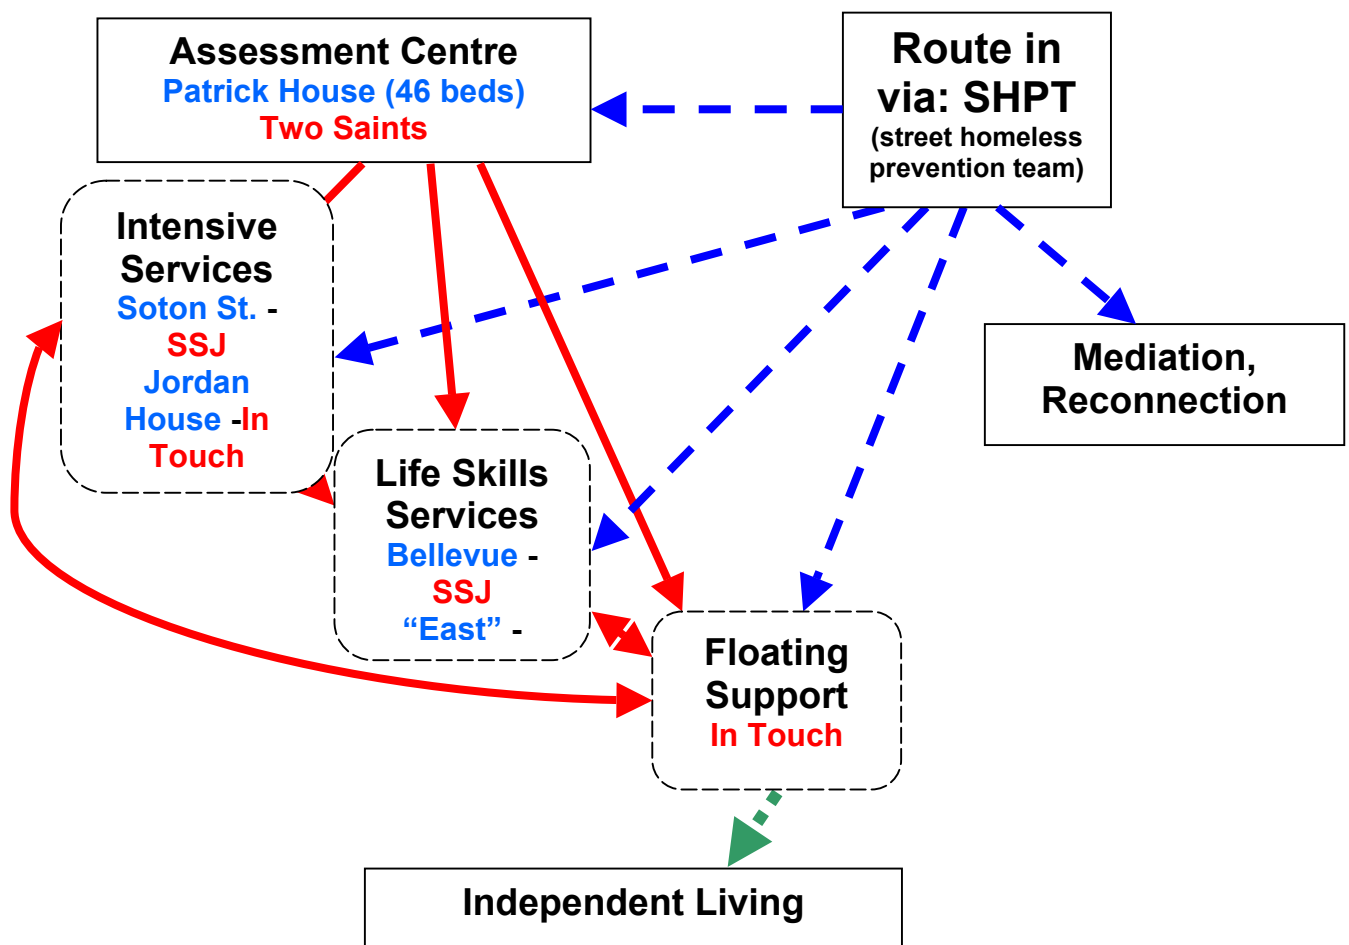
Assessment Centre
Patrick House (46 beds)
Two Saints

Route in via: SHPT
(street homeless prevention team)

Intensive Services
Soton St. - SSJ
Jordan House -In Touch

Mediation, Reconnection

Life Skills Services
Bellevue - SSJ
"East" -

Floating Support
In Touch

Independent Living